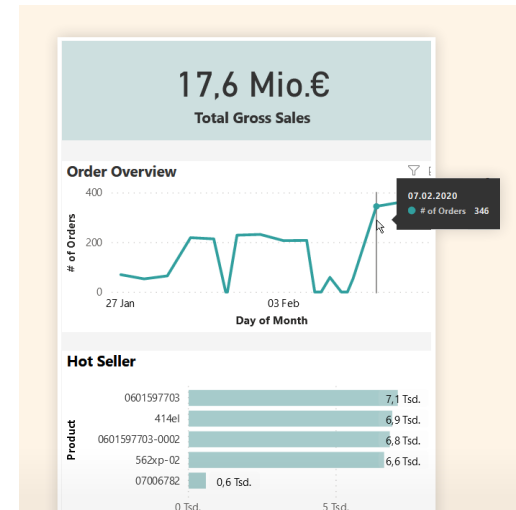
17,6 Mio.€
Total Gross Sales

Order Overview

400
200
0
# of Orders
27 Jan
03 Feb
Day of Month

07.02.2020
# of Orders 346

Hot Seller

Product
0601597703
414el
0601597703-0002
562xp-02
07006782
7,1 Tsd.
6,9 Tsd.
6,8 Tsd.
6,6 Tsd.
0,6 Tsd.
0 Tsd.
5 Tsd.